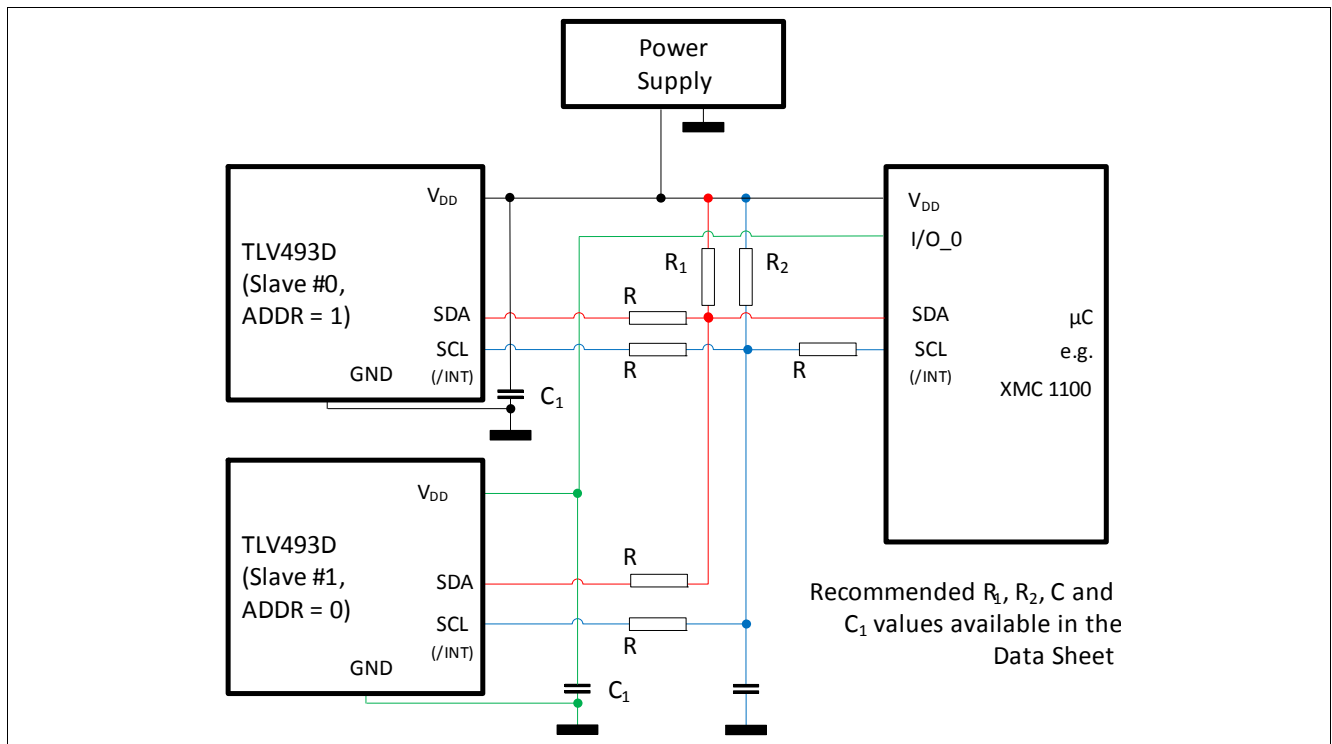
Power Supply

$V_{DD}$

TLV493D (Slave #0, ADDR = 1)

SDA

SCL (/INT)

GND

$C_1$

$R_1$

$R_2$

R

R

R

$V_{DD}$

I/O_0

SDA

SCL (/INT)

µC e.g. XMC 1100

$V_{DD}$

TLV493D (Slave #1, ADDR = 0)

SDA

SCL (/INT)

GND

R

R

$C_1$

Recommended $R_1$, $R_2$, C and $C_1$ values available in the Data Sheet